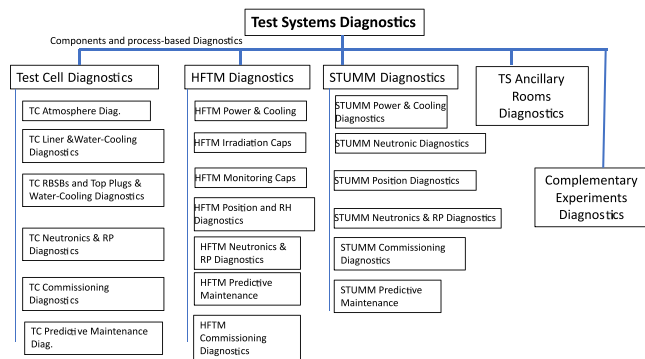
Test Systems Diagnostics

Components and process-based Diagnostics

Test Cell Diagnostics

TC Atmosphere Diag.

TC Liner &Water-Cooling Diagnostics

TC RBSBs and Top Plugs & Water-Cooling Diagnostics

TC Neutronics & RP Diagnostics

TC Commissioning Diagnostics

TC Predictive Maintenance Diag.

HFTM Diagnostics

HFTM Power & Cooling

HFTM Irradiation Caps

HFTM Monitoring Caps

HFTM Position and RH Diagnostics

HFTM Neutronics & RP Diagnostics

HFTM Predictive Maintenance

HFTM Commissioning Diagnostics

STUMM Diagnostics

STUMM Power & Cooling Diagnostics

STUMM Neutronic Diagnostics

STUMM Position Diagnostics

STUMM Neutronics & RP Diagnostics

STUMM Commissioning Diagnostics

STUMM Predictive Maintenance

TS Ancillary Rooms Diagnostics

Complementary Experiments Diagnostics